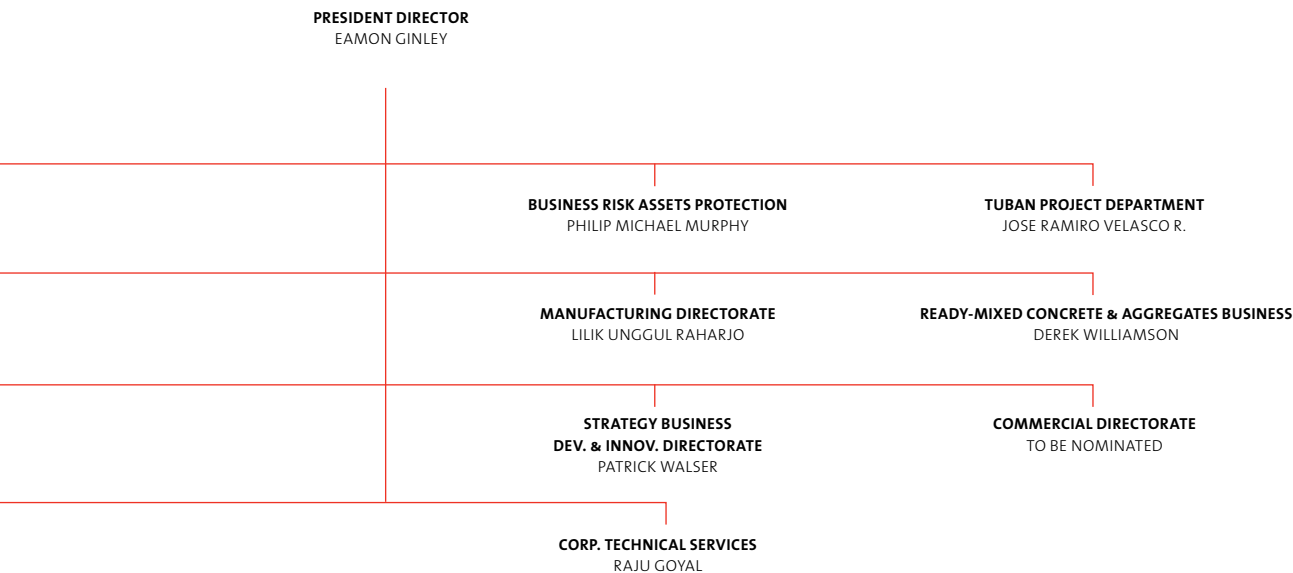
PRESIDENT DIRECTOR
EAMON GINLEY

BUSINESS RISK ASSETS PROTECTION
PHILIP MICHAEL MURPHY

TUBAN PROJECT DEPARTMENT
JOSE RAMIRO VELASCO R.

MANUFACTURING DIRECTORATE
LILIK UNGGUL RAHARJO

READY-MIXED CONCRETE & AGGREGATES BUSINESS
DEREK WILLIAMSON

STRATEGY BUSINESS
DEV. & INNOV. DIRECTORATE
PATRICK WALSER

COMMERCIAL DIRECTORATE
TO BE NOMINATED

CORP. TECHNICAL SERVICES
RAJU GOYAL